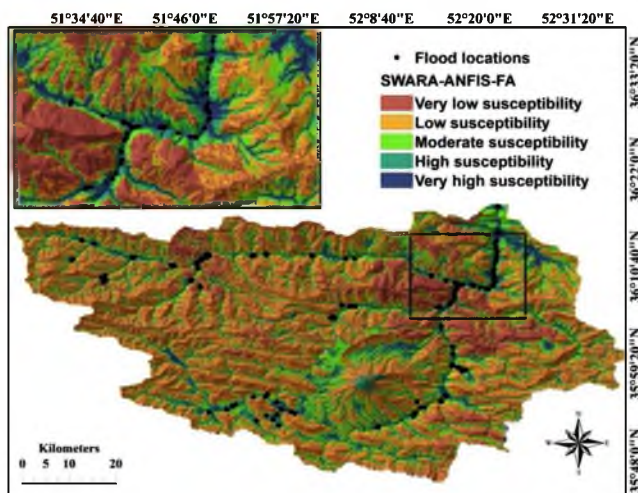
51°34'40"E 51°46'0"E 51°57'20"E 52°8'40"E 52°20'0"E 52°31'20"E

• Flood locations
SWARA-ANFIS-FA
Very low susceptibility
Low susceptibility
Moderate susceptibility
High susceptibility
Very high susceptibility

36°20'0"N
36°10'0"N
36°0'0"N
35°50'0"N
35°40'0"N

Kilometers
0 5 10 20

N
W E
S